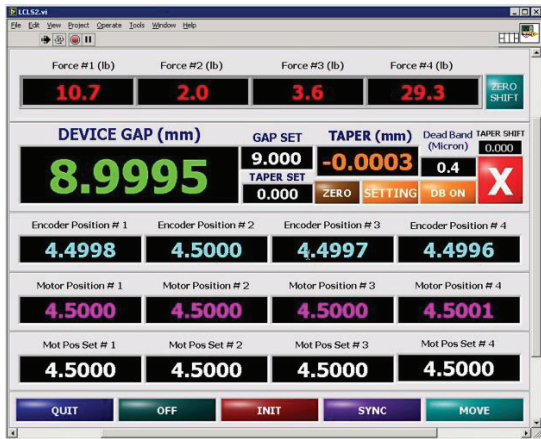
LCLS2.vi

File Edit View Project Operate Tools Window Help

Force #1 (lb)
10.7

Force #2 (lb)
2.0

Force #3 (lb)
3.6

Force #4 (lb)
29.3

ZERO SHIFT

DEVICE GAP (mm)
8.9995

GAP SET
9.000

TAPER SET
0.000

TAPER (mm)
-0.0003

Dead Band (Micron)
0.4

TAPER SHIFT
0.000

ZERO

SETTING

DB ON

X

Encoder Position # 1
4.4998

Encoder Position # 2
4.5000

Encoder Position # 3
4.4997

Encoder Position # 4
4.4996

Motor Position # 1
4.5000

Motor Position # 2
4.5000

Motor Position # 3
4.5000

Motor Position # 4
4.5001

Mot Pos Set # 1
4.5000

Mot Pos Set # 2
4.5000

Mot Pos Set # 3
4.5000

Mot Pos Set # 4
4.5000

QUIT

OFF

INIT

SYNC

MOVE